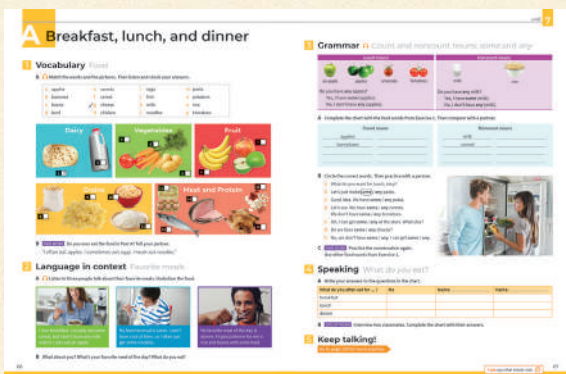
A Breakfast, lunch, and dinner

1 Vocabulary Food

Dairy

Vegetables

Fruit

Grains

Meat and Protein

2 Language in context Favorite meals

3 Grammar Count and noncount nouns; some and any

4 Speaking What do you eat?

5 Keep talking!

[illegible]